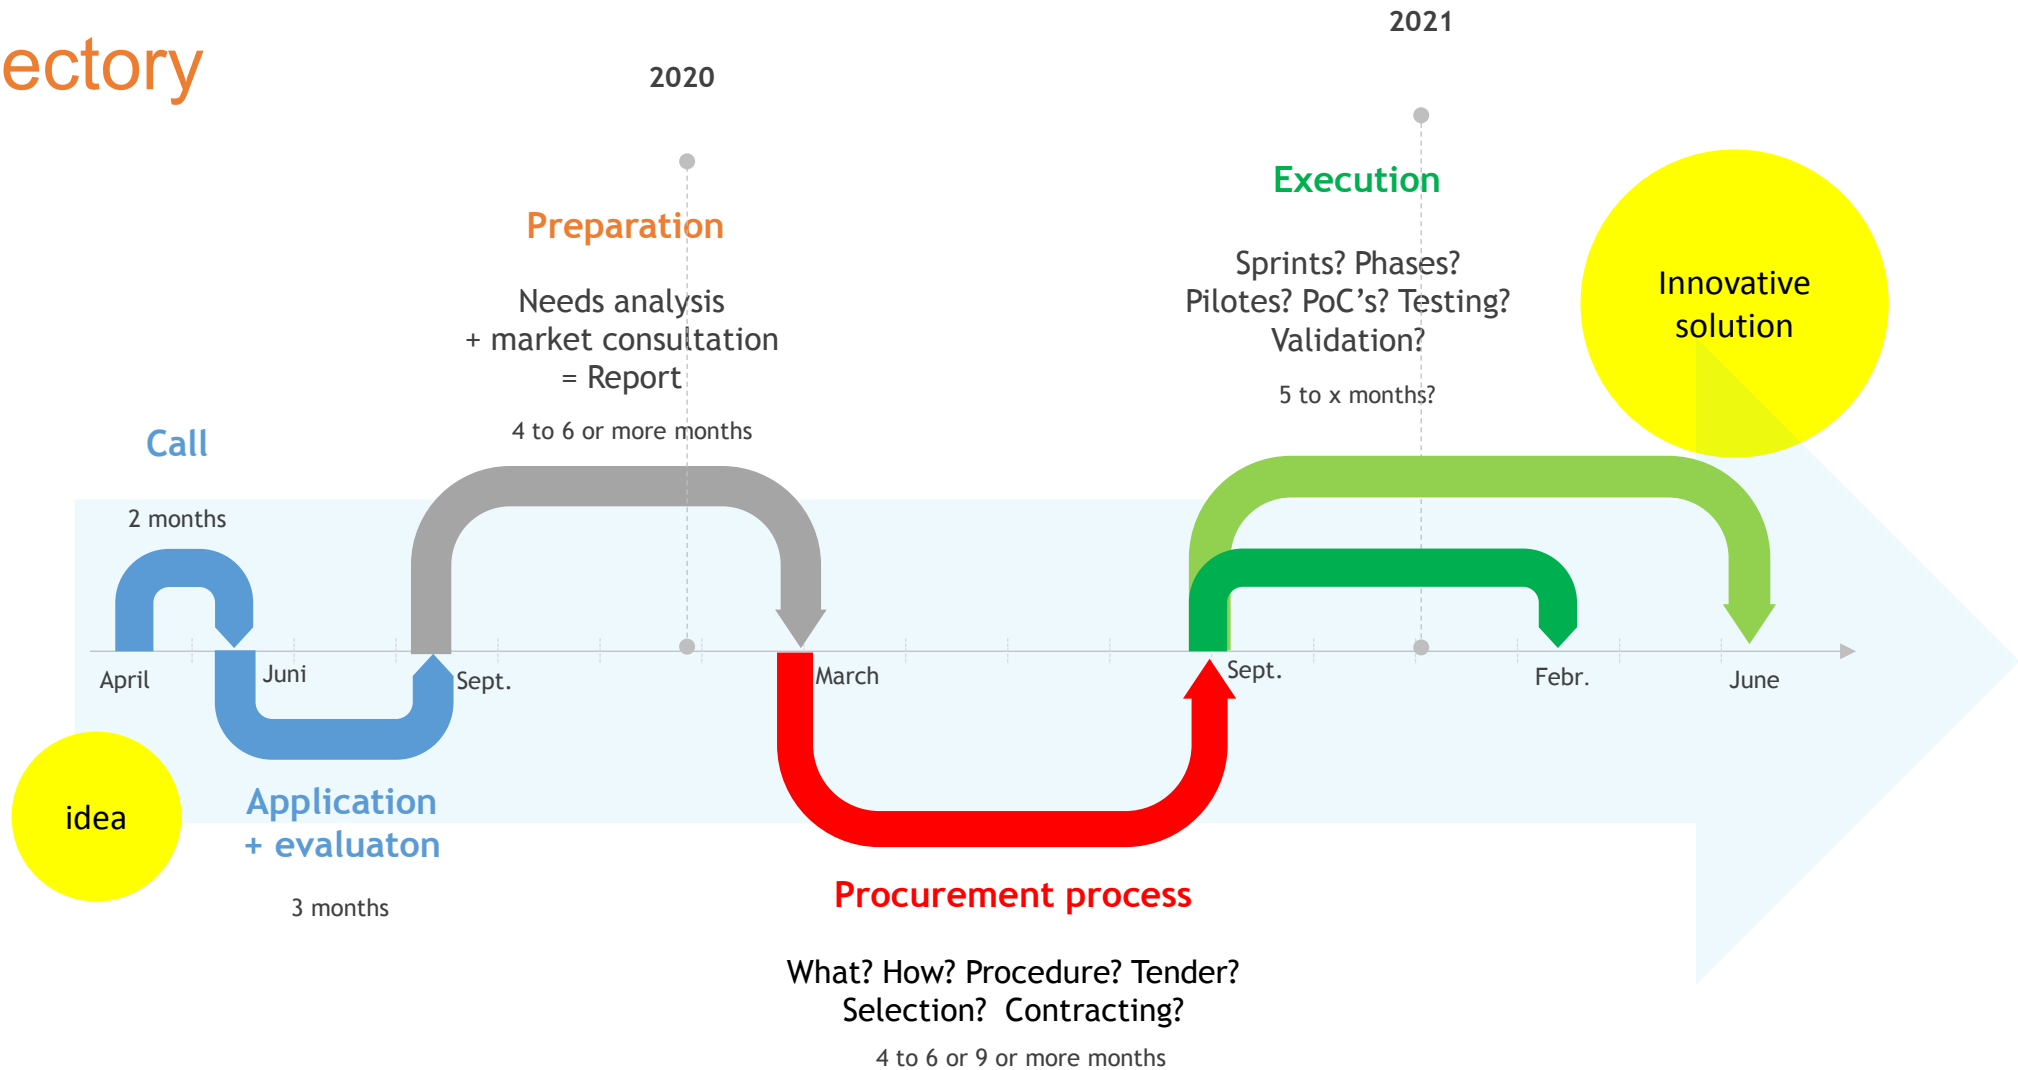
ectory

2021

2020

Execution

Preparation

Sprints? Phases?
Pilotes? PoC's? Testing?
Validation?

Innovative solution

Needs analysis
+ market consultation
= Report

5 to x months?

4 to 6 or more months

Call

2 months

April

Juni

Sept.

March

Sept.

Febr.

June

idea

Application
+ evaluaton

3 months

Procurement process

What? How? Procedure? Tender?
Selection? Contracting?

4 to 6 or 9 or more months